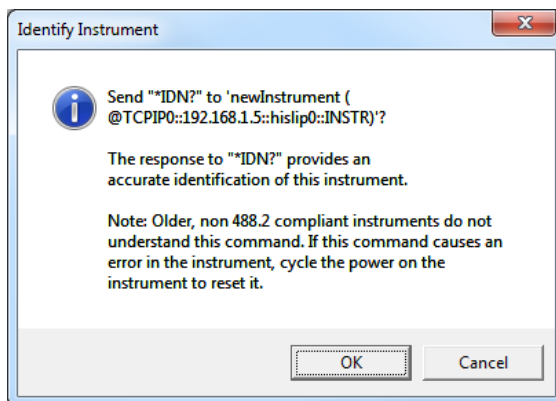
Identify Instrument

Send "*IDN?" to 'newInstrument ( @TCPIP0::192.168.1.5::hislip0::INSTR)'?

The response to "*IDN?" provides an accurate identification of this instrument.

Note: Older, non 488.2 compliant instruments do not understand this command. If this command causes an error in the instrument, cycle the power on the instrument to reset it.

OK

Cancel